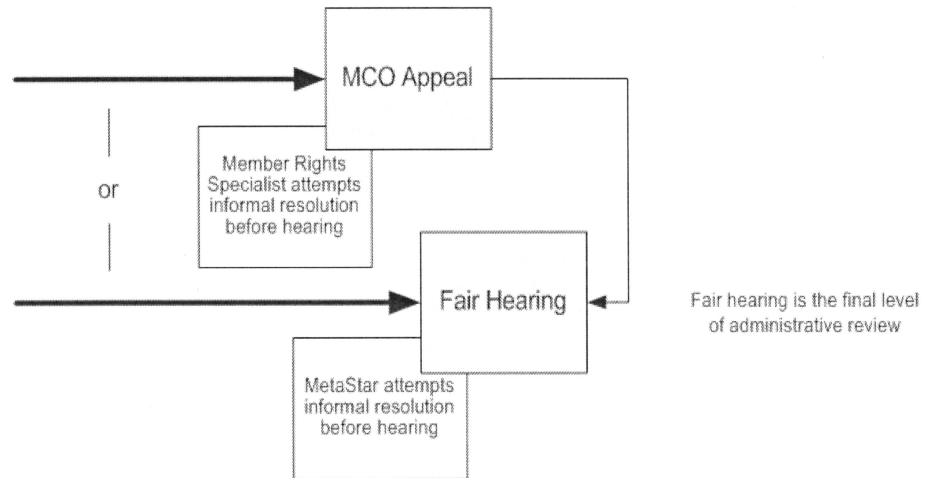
MCO Appeal

Member Rights Specialist attempts informal resolution before hearing

or

Fair Hearing

MetaStar attempts informal resolution before hearing

Fair hearing is the final level of administrative review